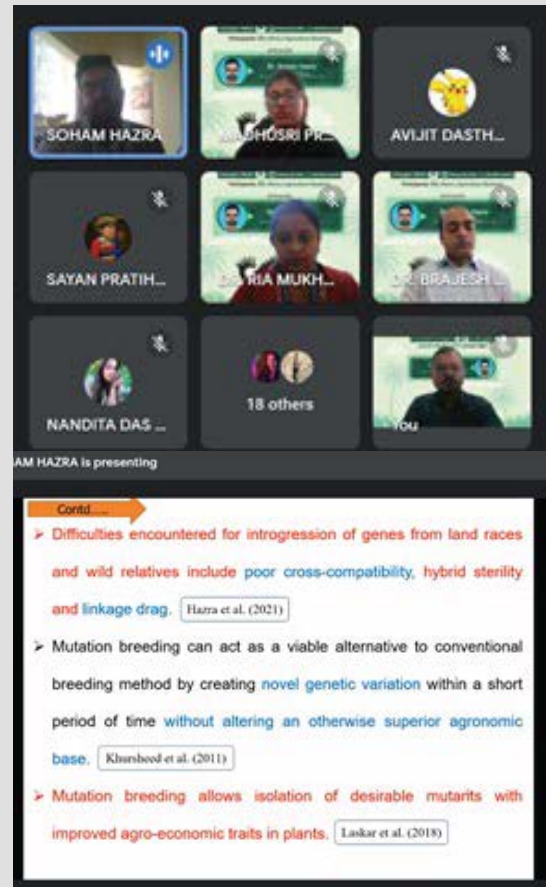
SOHAM HAZRA

MADHUSRI PR...

AVIJIT DASTH...

SAYAN PRATIH...

DR. RIA MUKH...

DR. BRAJESH...

NANDITA DAS ...

18 others

You

AM HAZRA is presenting

Contd......

➤ Difficulties encountered for introgression of genes from land races and wild relatives include poor cross-compatibility, hybrid sterility and linkage drag. Hazra et al. (2021)

➤ Mutation breeding can act as a viable alternative to conventional breeding method by creating novel genetic variation within a short period of time without altering an otherwise superior agronomic base. Khursheed et al. (2011)

➤ Mutation breeding allows isolation of desirable mutants with improved agro-economic traits in plants. Laskar et al. (2018)